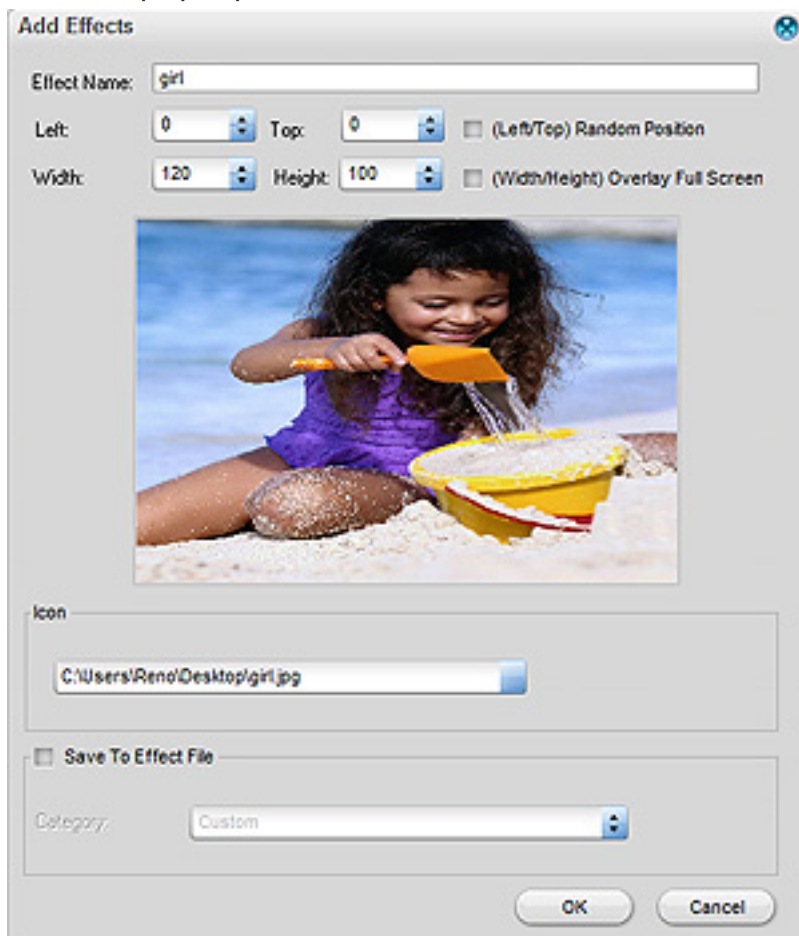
Add Effects

Effect Name: girl

Left: 0 Top: 0 (Left/Top) Random Position

Width: 120 Height: 100 (Width/Height) Overlay Full Screen

Icon

C:\Users\Reno\Desktop\girl.jpg

Save To Effect File

Category: Custom

OK Cancel